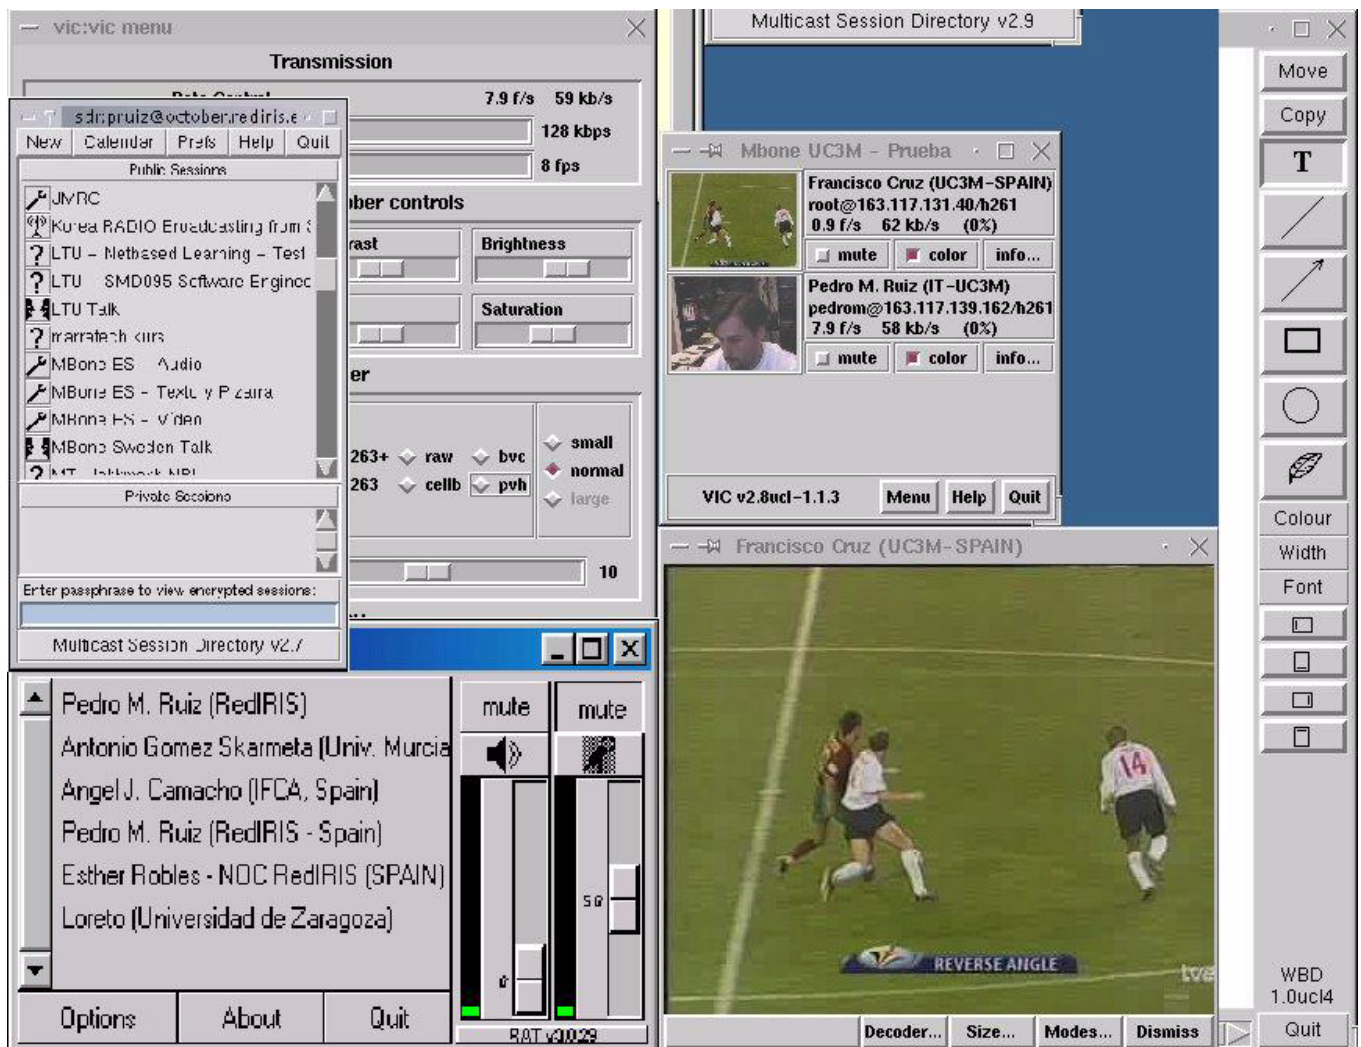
vic:vic menu

Transmission

7.9 f/s 59 kb/s

128 kbps

8 fps

ber controls

rast

Brightness

Saturation

er

263+ raw bvc

263 cellb pvh

small

normal

large

10

sdr:pruiz@october.rediris.e

New Calendar Prefs Help Quit

Public Sessions

JVRC

Korea RADIO Broadcasting from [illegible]

LTU – Netbased Learning – Test

LTU SMD095 Software Enginee

LTU Talk

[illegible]

MBone ES Audio

MBone ES – Texto y Pizarra

MBone ES – Video

MBone Sweden Talk

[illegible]

Private Sessions

Enter passphrase to view encrypted sessions:

Multicast Session Directory v2.7

Multicast Session Directory v2.9

Mbone UC3M – Prueba

Francisco Cruz (UC3M-SPAIN)
root@163.117.131.40/h261
0.9 f/s 62 kb/s (0%)

mute color info...

Pedro M. Ruiz (IT-UC3M)
pedrom@163.117.139.162/h261
7.9 f/s 58 kb/s (0%)

mute color info...

VIC v2.8ucl-1.1.3 Menu Help Quit

Francisco Cruz (UC3M-SPAIN)

REVERSE ANGLE

tve

Decoder... Size... Modes... Dismiss

Pedro M. Ruiz (RedIRIS)
Antonio Gomez Skarmeta (Univ. Murcia
Angel J. Camacho (IFCA, Spain)
Pedro M. Ruiz (RedIRIS - Spain)
Esther Robles - NOC RedIRIS (SPAIN)
Loreto (Universidad de Zaragoza)

mute mute

58

0

Options About Quit

RAT v3.0.29

Move

Copy

T

Colour

Width

Font

WBD
1.0ucl4

Quit